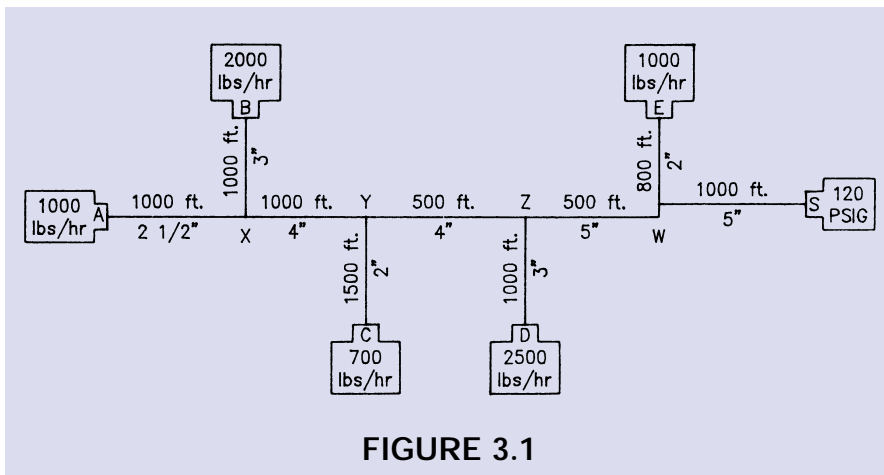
2000 lbs/hr
B
1000 ft.
3"

1000 lbs/hr
E
800 ft.
2"

1000 lbs/hr
A
1000 ft.
2 1/2"
X
1000 ft.
4"
Y
500 ft.
4"
Z
500 ft.
5"
W
1000 ft.
5"
S
120 PSIG

1500 ft.
2"
C
700 lbs/hr

1000 ft.
3"
D
2500 lbs/hr

FIGURE 3.1